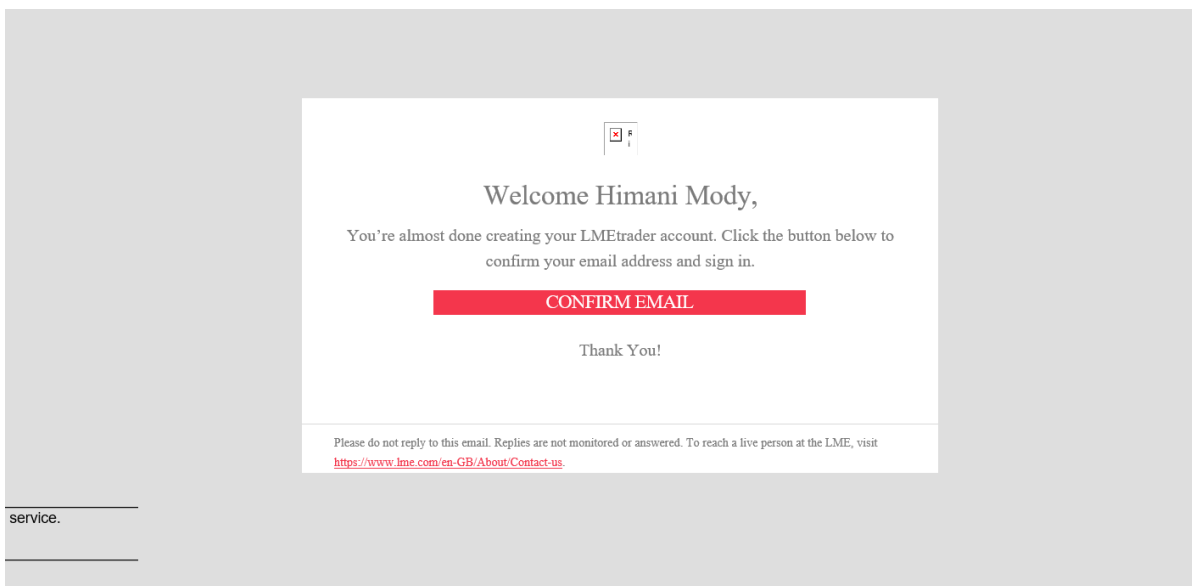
Welcome Himani Mody,

You're almost done creating your LMEtrader account. Click the button below to confirm your email address and sign in.

CONFIRM EMAIL

Thank You!

Please do not reply to this email. Replies are not monitored or answered. To reach a live person at the LME, visit https://www.lme.com/en-GB/About/Contact-us.

service.